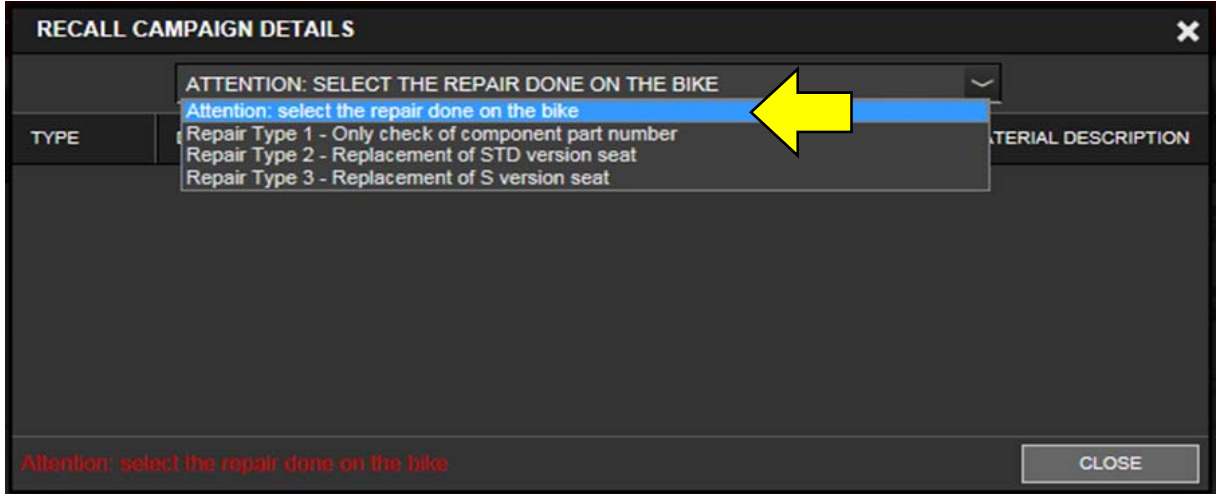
RECALL CAMPAIGN DETAILS

ATTENTION: SELECT THE REPAIR DONE ON THE BIKE

Attention: select the repair done on the bike
Repair Type 1 - Only check of component part number
Repair Type 2 - Replacement of STD version seat
Repair Type 3 - Replacement of S version seat

TYPE

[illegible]TERIAL DESCRIPTION

Attention: select the repair done on the bike

CLOSE